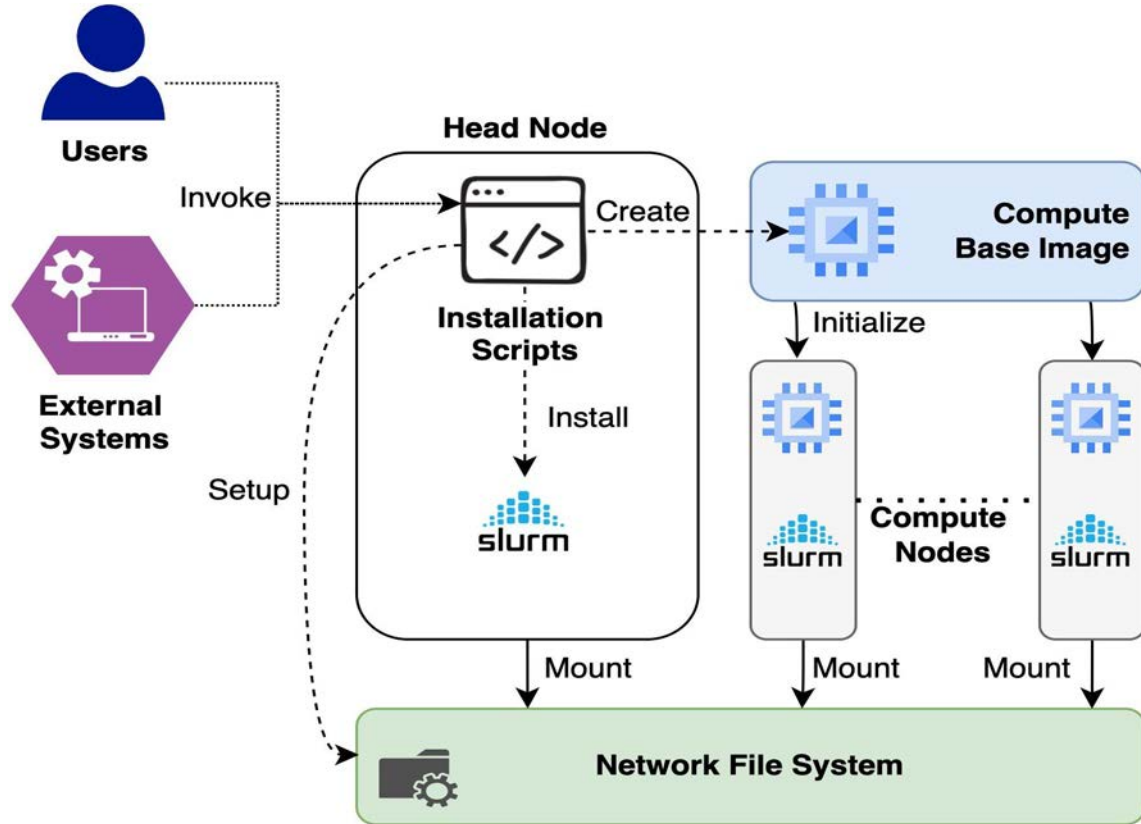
Users

Invoke

External Systems

Head Node

</>

Create

Compute Base Image

Installation Scripts

Initialize

Install

Setup

slurm

Compute Nodes

slurm

slurm

Mount

Mount

Mount

Network File System